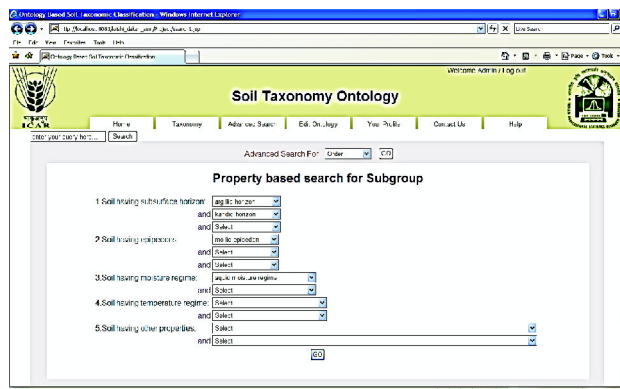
Ontology Based Soil Taxonomic Classification - Windows Internet Explorer

http://localhost:8080/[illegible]

Live Search

File Edit View Favorites Tools Help

Ontology Based Soil Taxonomic Classification

Page Tools

Welcome Admin / Log out

Soil Taxonomy Ontology

ICAR

Home Taxonomy Advanced Search Edit Ontology Your Profile Contact Us Help

enter your query here... Search

Advanced Search For Order GO

Property based search for Subgroup

1.Soil having subsurface horizon: argillic horizon
and kandic horizon
and Select

2.Soil having epipedons: mollic epipedon
and Select
and Select

3.Soil having moisture regime: aquic moisture regime
and Select

4.Soil having temperature regime: Select
and Select

5.Soil having other properties: Select
and Select

GO